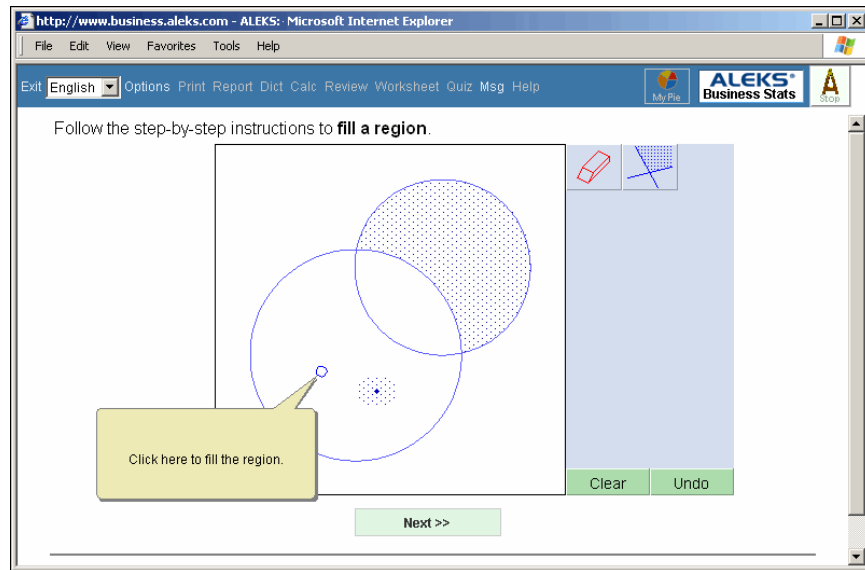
http://www.business.aleks.com - ALEKS: - Microsoft Internet Explorer

File Edit View Favorites Tools Help

Exit English Options Print Report Dict Calc Review Worksheet Quiz Msg Help

My Pie

ALEKS® Business Stats

Stop

Follow the step-by-step instructions to **fill a region**.

Click here to fill the region.

Clear

Undo

Next >>